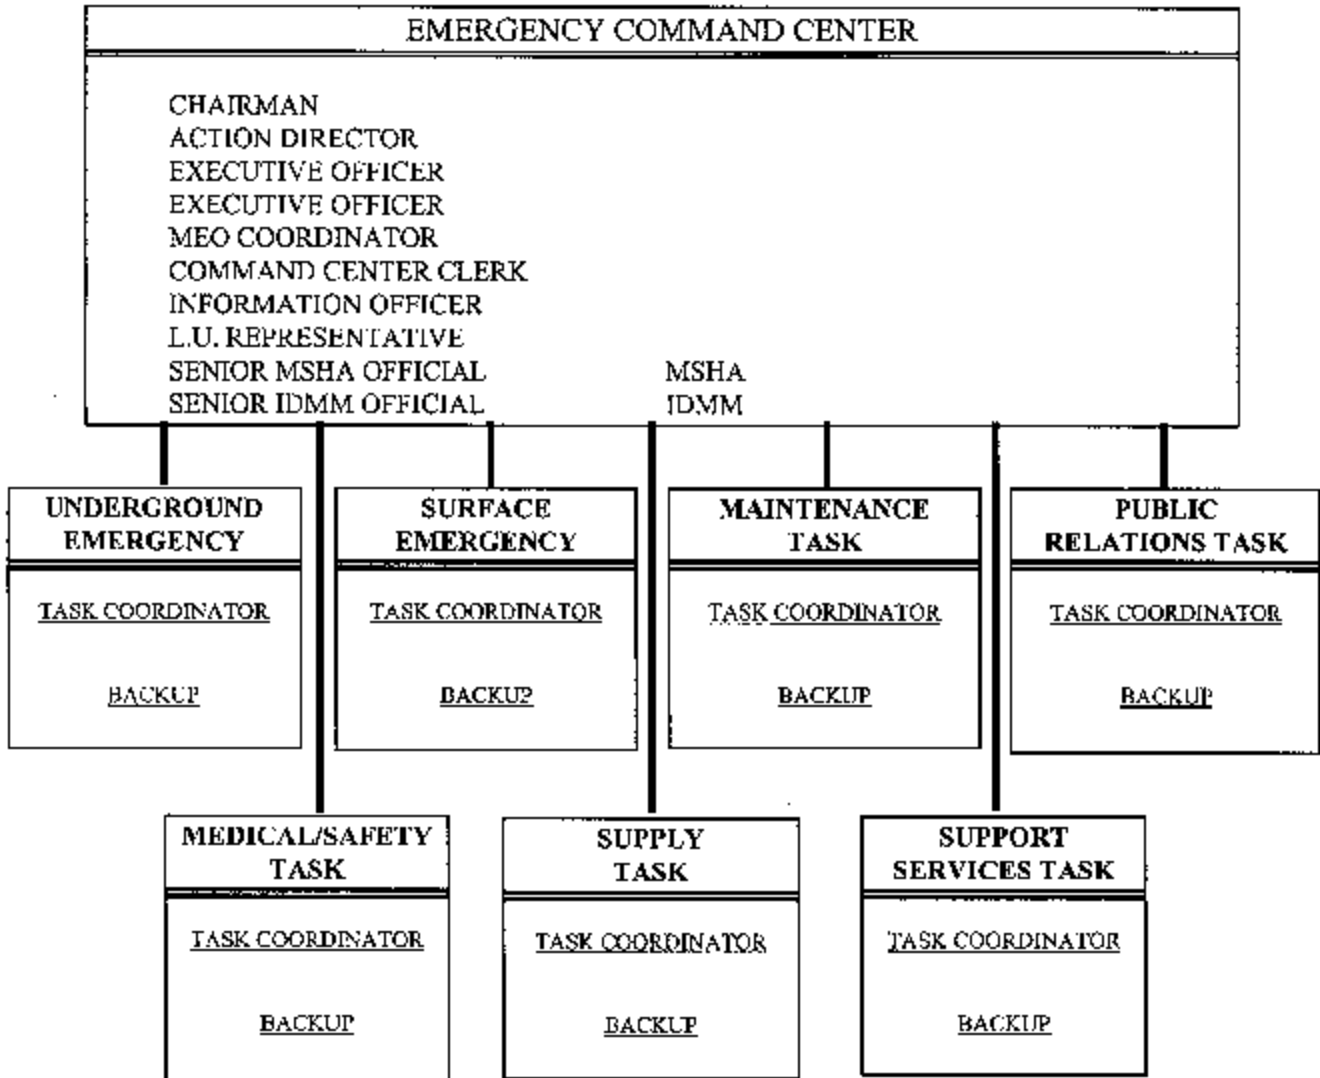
EMERGENCY COMMAND CENTER

CHAIRMAN
ACTION DIRECTOR
EXECUTIVE OFFICER
EXECUTIVE OFFICER
MEO COORDINATOR
COMMAND CENTER CLERK
INFORMATION OFFICER
L.U. REPRESENTATIVE
SENIOR MSHA OFFICIAL MSHA
SENIOR IDMM OFFICIAL IDMM

UNDERGROUND EMERGENCY

TASK COORDINATOR

BACKUP

SURFACE EMERGENCY

TASK COORDINATOR

BACKUP

MAINTENANCE TASK

TASK COORDINATOR

BACKUP

PUBLIC RELATIONS TASK

TASK COORDINATOR

BACKUP

MEDICAL/SAFETY TASK

TASK COORDINATOR

BACKUP

SUPPLY TASK

TASK COORDINATOR

BACKUP

SUPPORT SERVICES TASK

TASK COORDINATOR

BACKUP